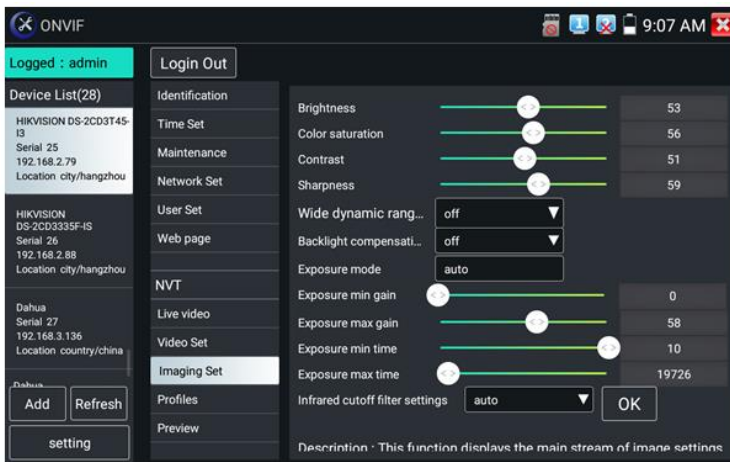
ONVIF

9:07 AM

Logged : admin

Login Out

Device List(28)

HIKVISION DS-2CD3T45-I3
Serial 25
192.168.2.79
Location city/hangzhou

HIKVISION DS-2CD3335F-IS
Serial 26
192.168.2.88
Location city/hangzhou

Dahua
Serial 27
192.168.3.136
Location country/china

Dahua

Add

Refresh

setting

Identification

Time Set

Maintenance

Network Set

User Set

Web page

NVT

Live video

Video Set

Imaging Set

Profiles

Preview

| | |
|---|---|
| Brightness | 53 |
| Color saturation | 56 |
| Contrast | 51 |
| Sharpness | 59 |
| Wide dynamic rang... | off |
| Backlight compensati... | off |
| Exposure mode | auto |
| Exposure min gain | 0 |
| Exposure max gain | 58 |
| Exposure min time | 10 |
| Exposure max time | 19726 |
| Infrared cutoff filter settings | auto |

OK

Description : This function displays the main stream of image settings